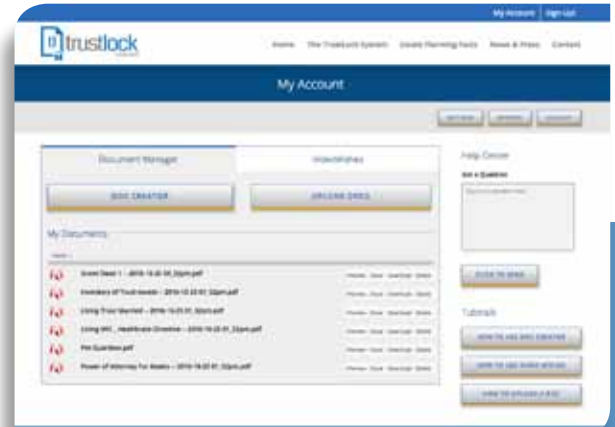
My Account | Sign Up

trustlock

Home The TrustLock System Estate Planning Facts News & Press Contact

My Account

Document Manager

DOC CREATOR

UPLOAD DOCS

My Documents

Grant Deed 1 - 2016-10-20 04_52pm.pdf

Certificate of Trust - 2016-10-20 01_52pm.pdf

Living Trust Married - 2016-10-25 01_52pm.pdf

Living Will_Healthcare Directive - 2016-10-25 01_52pm.pdf

Pet Guardian.pdf

Power of Attorney for Assets - 2016-10-20 01_52pm.pdf

Help Center

Ask a Question

CLICK TO SEND

Tutorials

HOW TO USE DOC CREATOR

HOW TO USE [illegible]

HOW TO UPLOAD A DOC